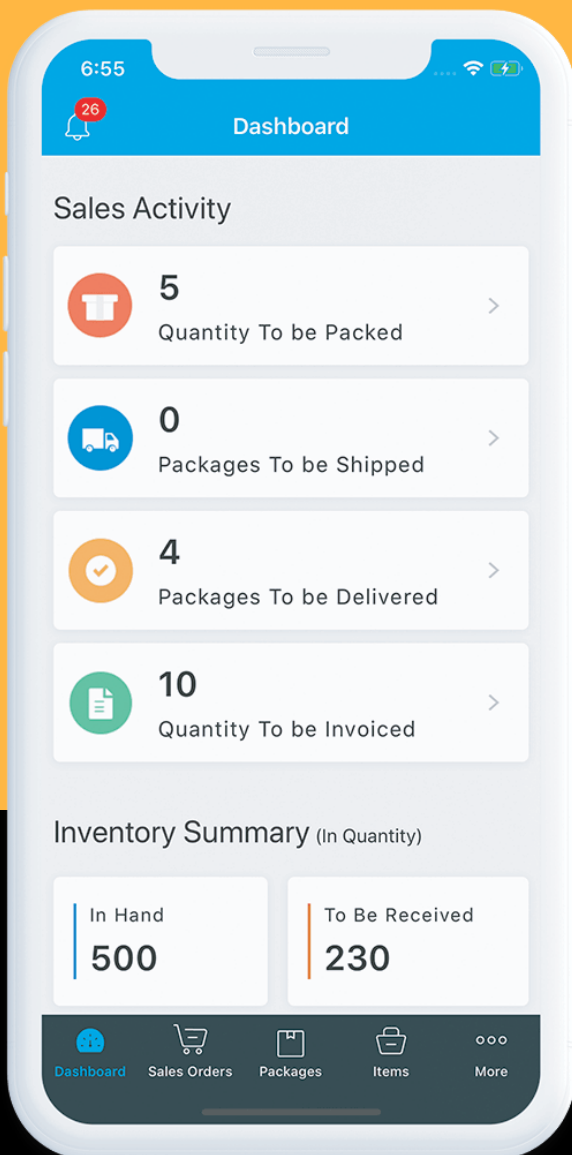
6:55

26

Dashboard

Sales Activity

5
Quantity To be Packed

0
Packages To be Shipped

4
Packages To be Delivered

10
Quantity To be Invoiced

Inventory Summary (In Quantity)

In Hand
500

To Be Received
230

Dashboard
Sales Orders
Packages
Items
More